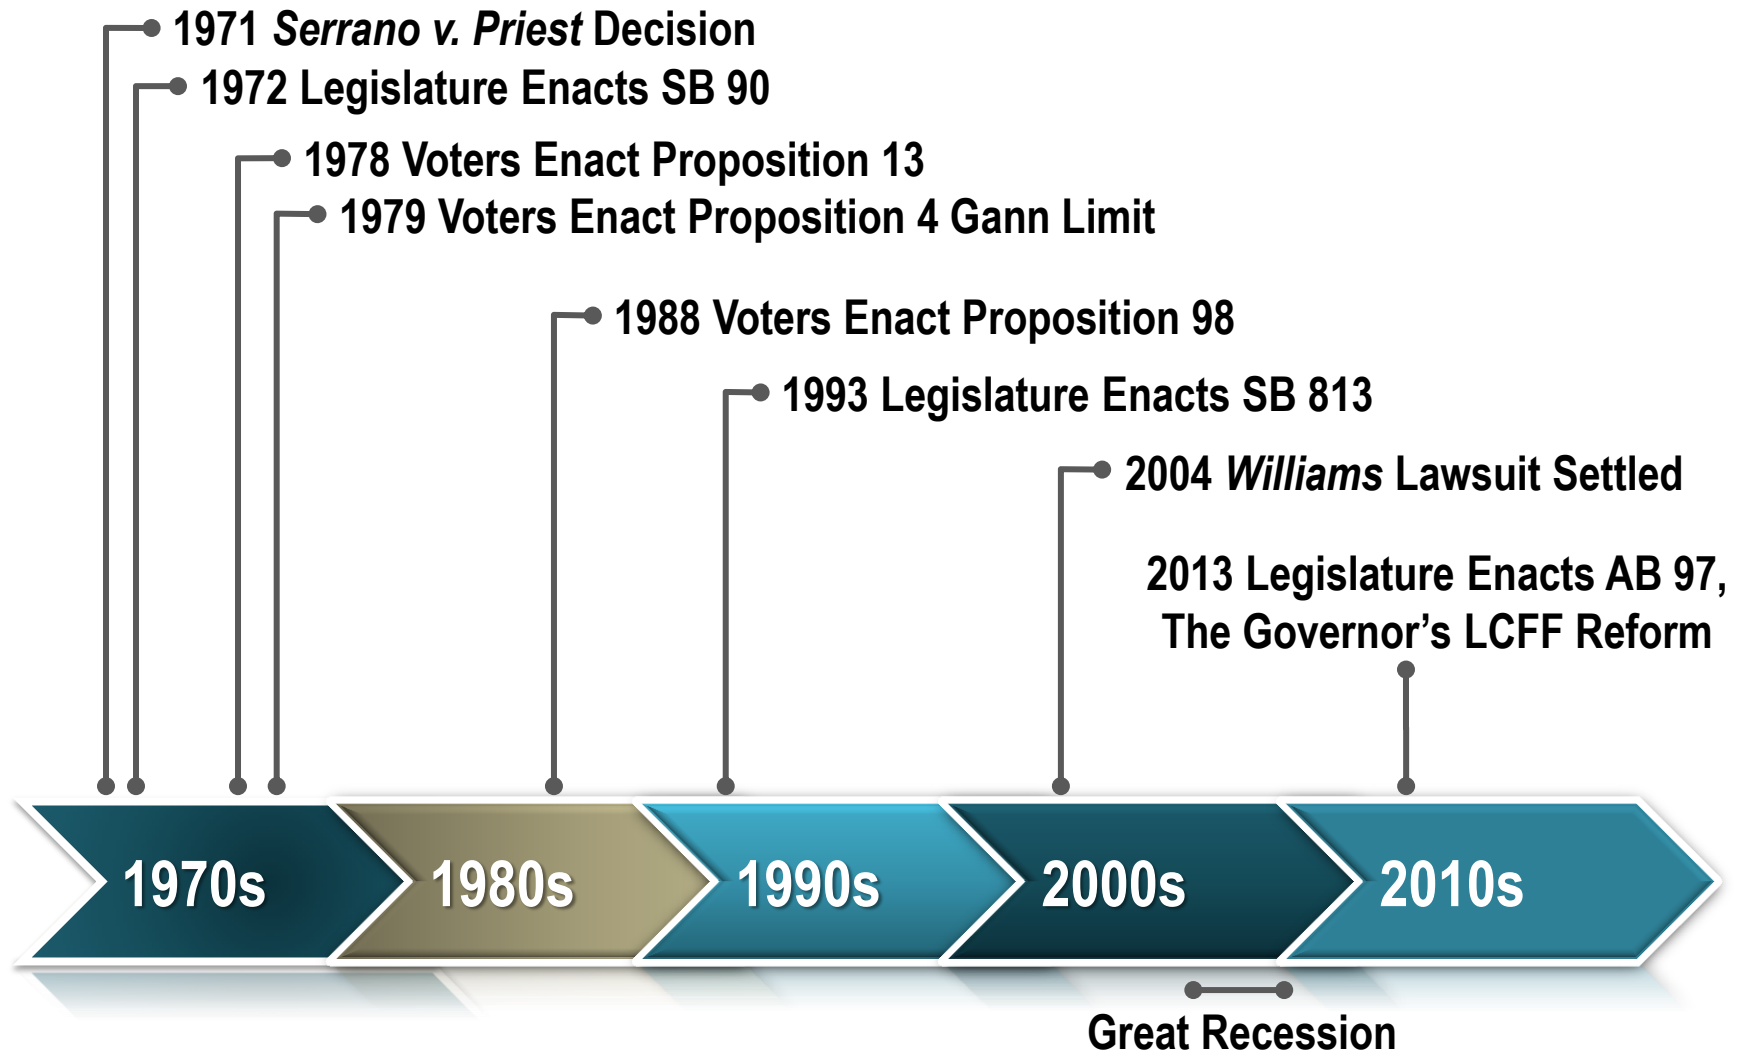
1971 Serrano v. Priest Decision

1972 Legislature Enacts SB 90

1978 Voters Enact Proposition 13

1979 Voters Enact Proposition 4 Gann Limit

1988 Voters Enact Proposition 98

1993 Legislature Enacts SB 813

2004 Williams Lawsuit Settled

2013 Legislature Enacts AB 97, The Governor's LCFF Reform

1970s

1980s

1990s

2000s

2010s

Great Recession